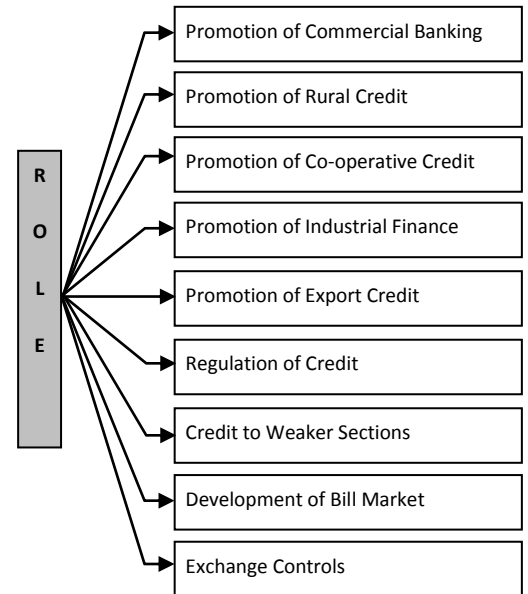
R
O
L
E

Promotion of Commercial Banking

Promotion of Rural Credit

Promotion of Co-operative Credit

Promotion of Industrial Finance

Promotion of Export Credit

Regulation of Credit

Credit to Weaker Sections

Development of Bill Market

Exchange Controls